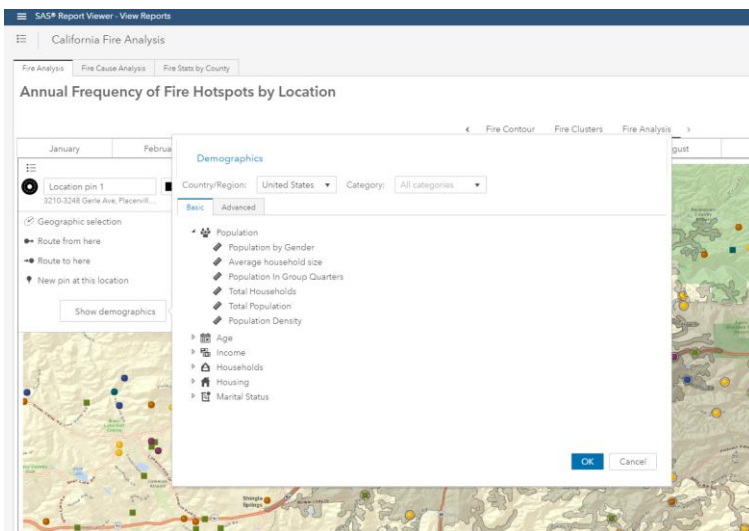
SAS® Report Viewer - View Reports

California Fire Analysis

Fire Analysis | Fire Cause Analysis | Fire Stats by County

Annual Frequency of Fire Hotspots by Location

‹ Fire Contour | Fire Clusters | Fire Analysis ›

January | Februa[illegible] | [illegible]gust

Location pin 1

3210-3248 Gerle Ave, Placervill...

Geographic selection

Route from here

Route to here

New pin at this location

Show demographics

Demographics

Country/Region: United States ▾ Category: All categories ▾

Basic | Advanced

Population
Population by Gender
Average household size
Population In Group Quarters
Total Households
Total Population
Population Density
Age
Income
Households
Housing
Marital Status

OK | Cancel